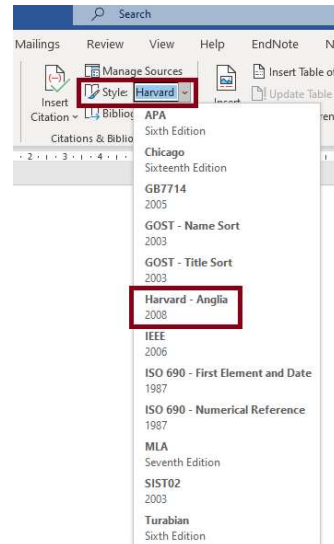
Search

Mailings Review View Help EndNote N

Manage Sources

Insert Citation

Style: Harvard

Bibliog

Citations & Biblio

Insert

Insert Table of

Update Table

APA
Sixth Edition

Chicago
Sixteenth Edition

GB7714
2005

GOST - Name Sort
2003

GOST - Title Sort
2003

Harvard - Anglia
2008

IEEE
2006

ISO 690 - First Element and Date
1987

ISO 690 - Numerical Reference
1987

MLA
Seventh Edition

SIST02
2003

Turabian
Sixth Edition